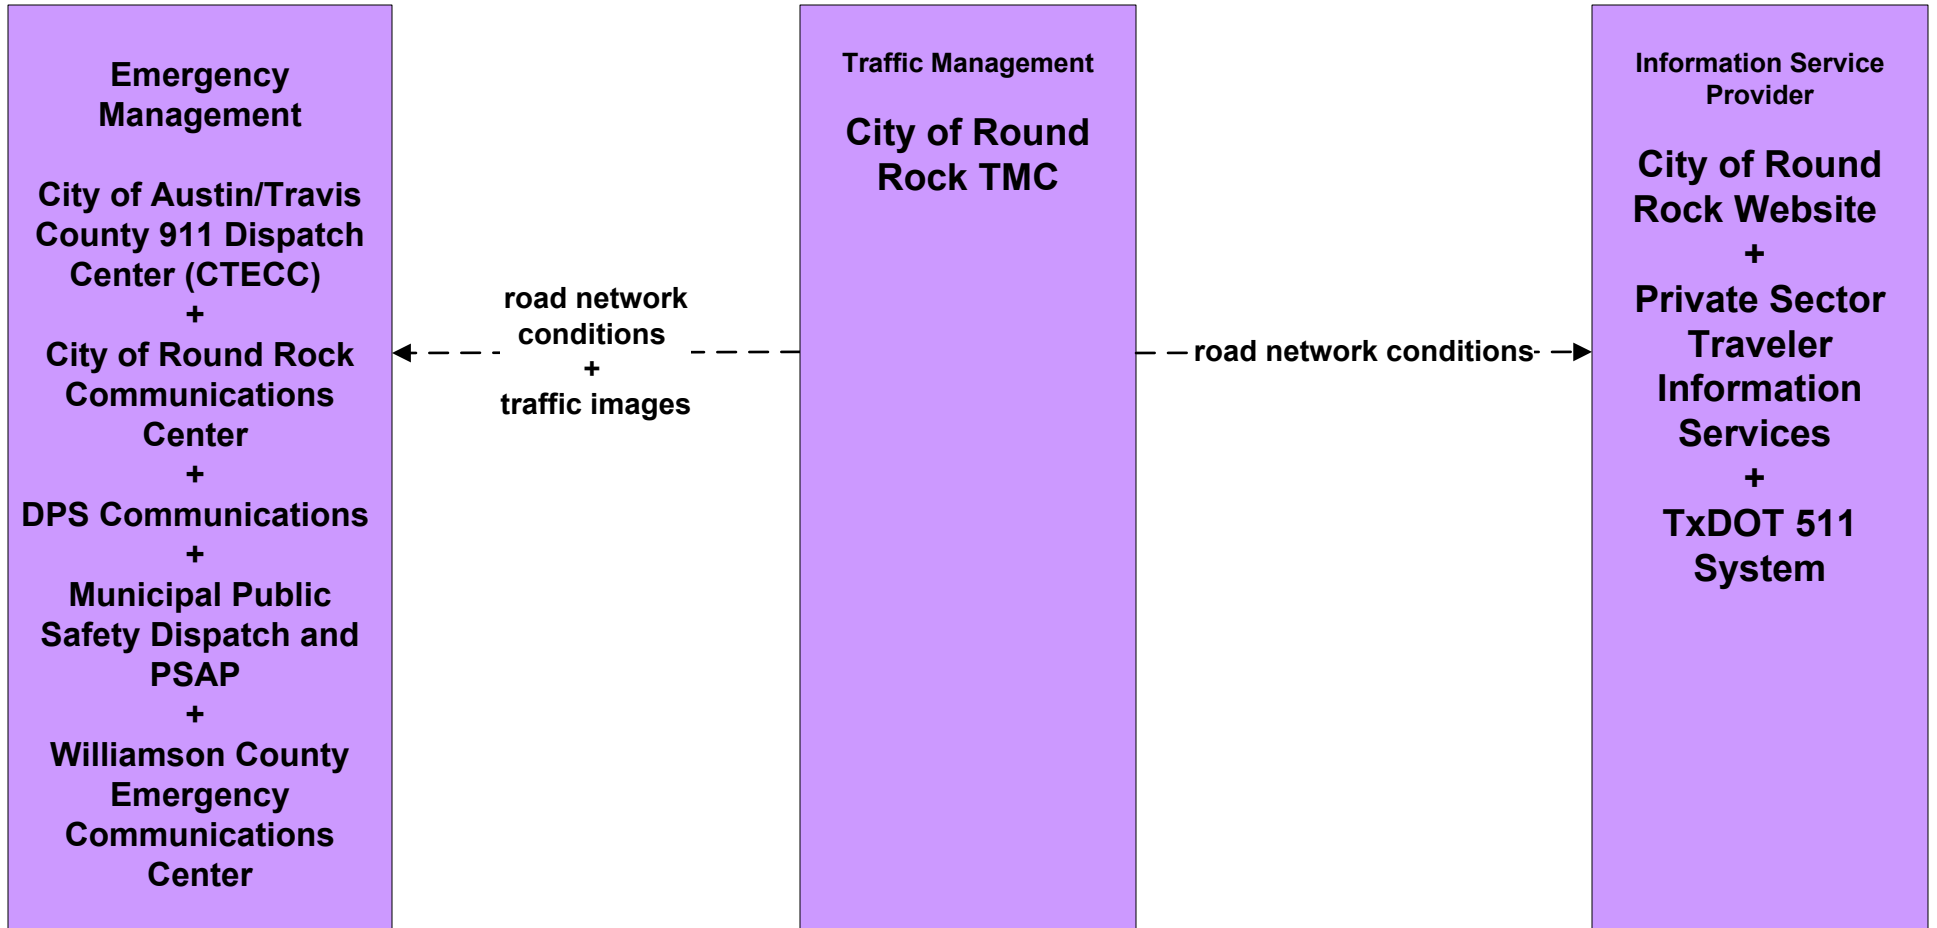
Emergency Management

City of Austin/Travis County 911 Dispatch Center (CTECC)
+
City of Round Rock Communications Center
+
DPS Communications
+
Municipal Public Safety Dispatch and PSAP
+
Williamson County Emergency Communications Center

road network conditions
+
traffic images

Traffic Management

City of Round Rock TMC

road network conditions

Information Service Provider

City of Round Rock Website
+
Private Sector Traveler Information Services
+
TxDOT 511 System